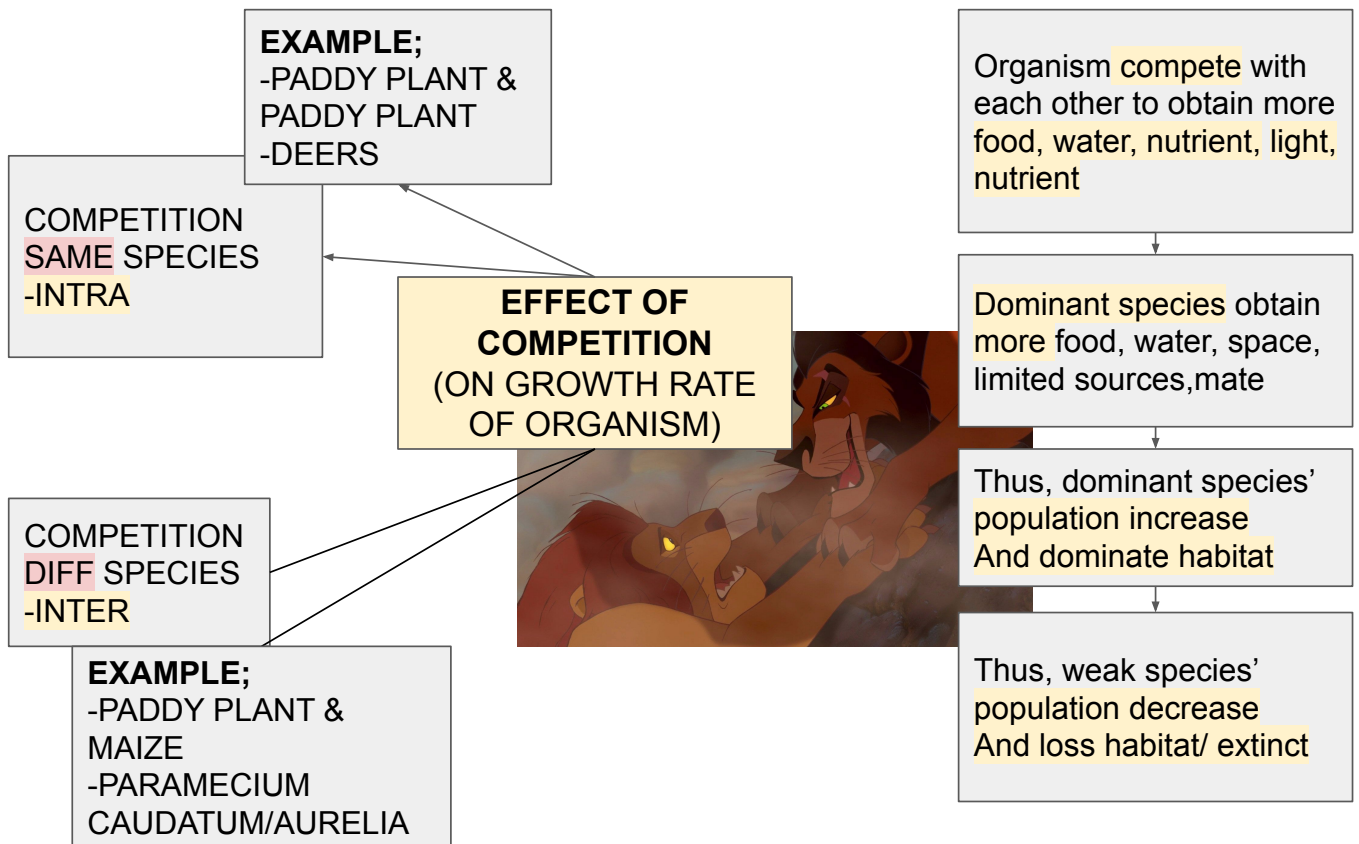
EXAMPLE;
-PADDY PLANT & PADDY PLANT
-DEERS

COMPETITION SAME SPECIES
-INTRA

EFFECT OF COMPETITION
(ON GROWTH RATE OF ORGANISM)

COMPETITION DIFF SPECIES
-INTER

EXAMPLE;
-PADDY PLANT & MAIZE
-PARAMECIUM CAUDATUM/AURELIA

Organism compete with each other to obtain more food, water, nutrient, light, nutrient

Dominant species obtain more food, water, space, limited sources,mate

Thus, dominant species' population increase
And dominate habitat

Thus, weak species' population decrease
And loss habitat/ extinct